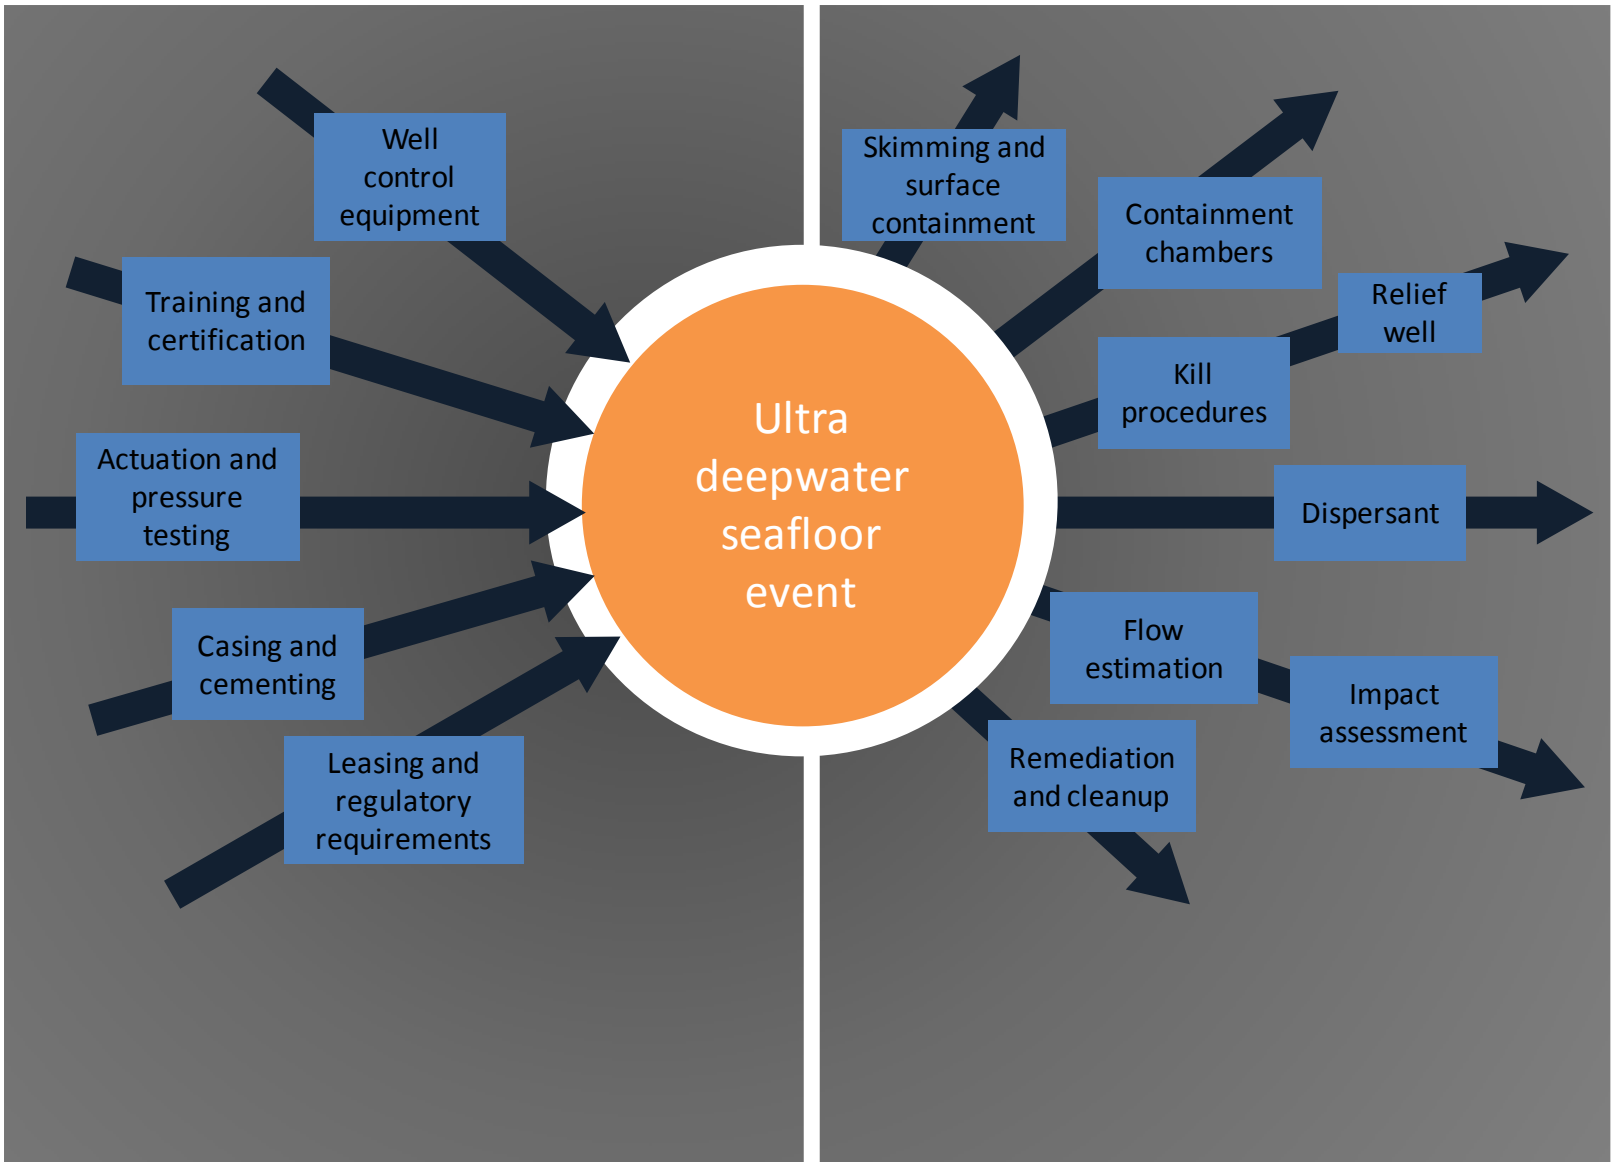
Well control equipment

Training and certification

Actuation and pressure testing

Casing and cementing

Leasing and regulatory requirements

Ultra deepwater seafloor event

Skimming and surface containment

Containment chambers

Relief well

Kill procedures

Dispersant

Flow estimation

Impact assessment

Remediation and cleanup